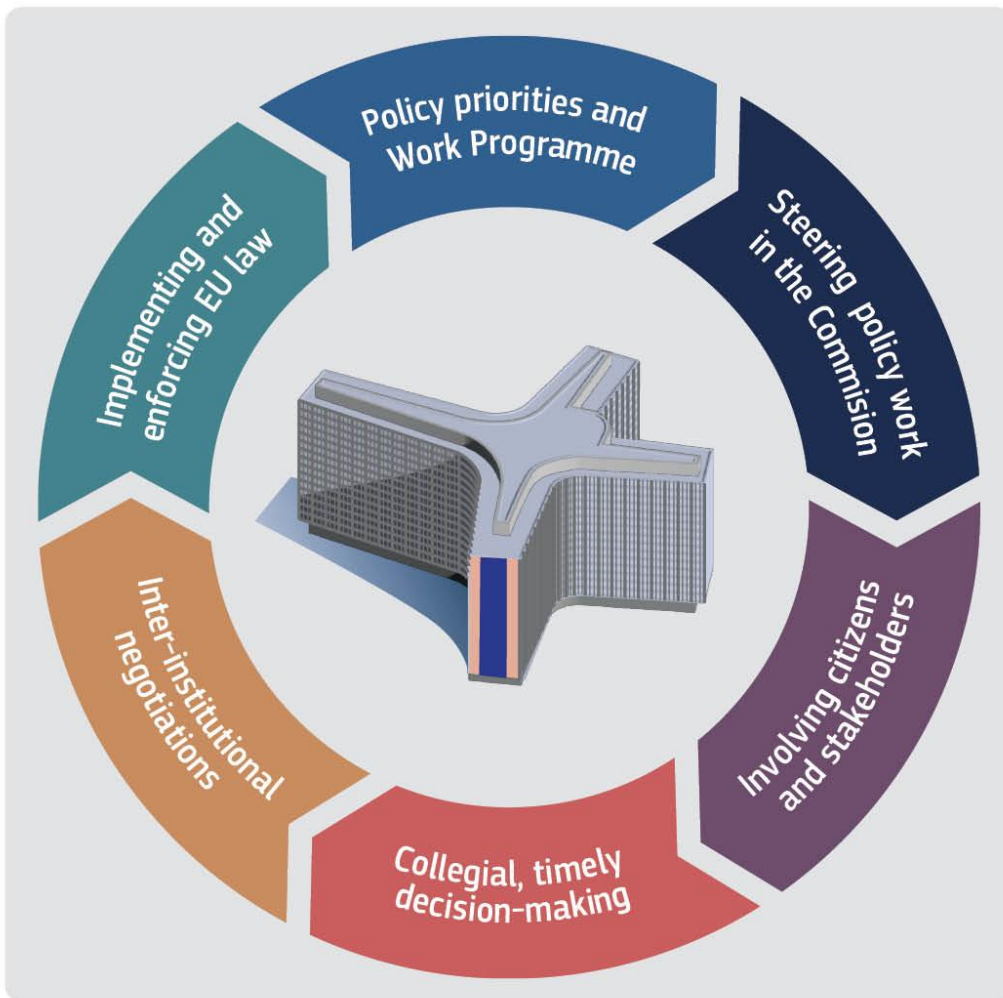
Policy priorities and Work Programme

Steering policy work in the Commision

Involving citizens and stakeholders

Collegial, timely decision-making

Inter-institutional negotiations

Implementing and enforcing EU law